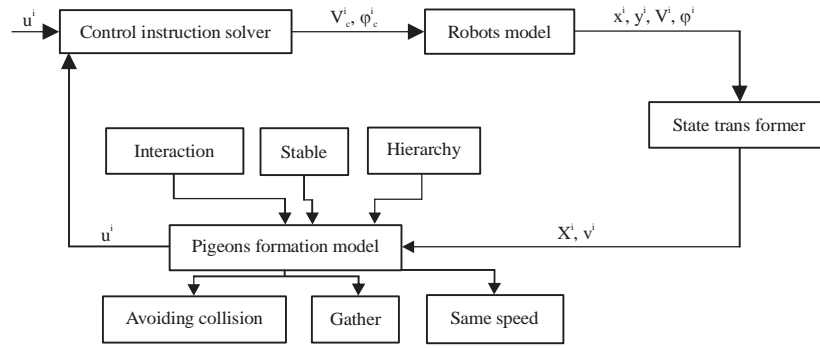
$u^i$

Control instruction solver

$V^i_c$, $\varphi^i_c$

Robots model

$x^i$, $y^i$, $V^i$, $\varphi^i$

State trans former

Interaction

Stable

Hierarchy

$u^i$

Pigeons formation model

$X^i$, $v^i$

Avoiding collision

Gather

Same speed